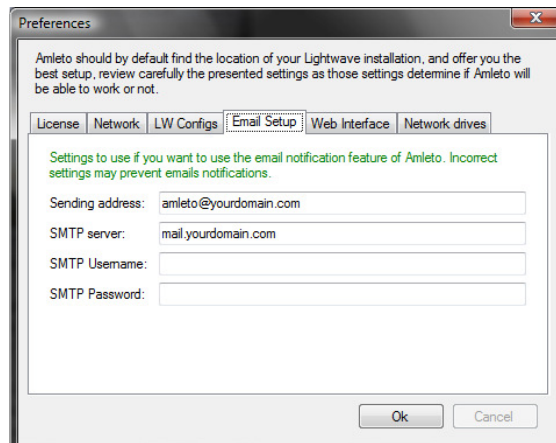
Preferences

Amleto should by default find the location of your Lightwave installation, and offer you the best setup, review carefully the presented settings as those settings determine if Amleto will be able to work or not.

License | Network | LW Configs | Email Setup | Web Interface | Network drives

Settings to use if you want to use the email notification feature of Amleto. Incorrect settings may prevent emails notifications.

Sending address: amleto@yourdomain.com

SMTP server: mail.yourdomain.com

SMTP Username:

SMTP Password:

Ok

Cancel